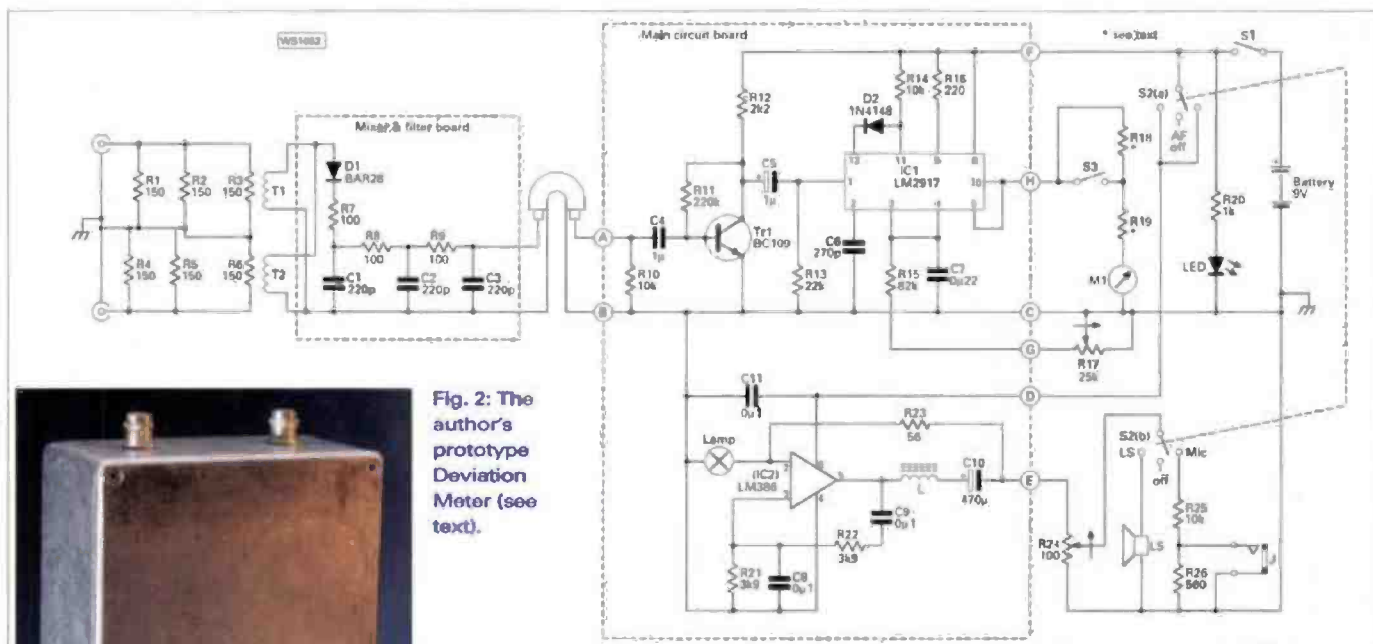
WS1092

Main circuit board

* see text

S1

Mixer & filter board

R1 150
R2 150
R3 150
R4 150
R5 150
R6 150
T1
T2
D1 BAR28
R7 100
R8 100
R9 100
C1 220p
C2 220p
C3 220p

A
B
C4 1μ
R10 10k
R11 220k
R12 2k2
C5 1μ
Tr1 BC109
R13 22k
C6 270p
D2 1N4148
R14 10k
R16 220
IC1 LM2917
R15 82k
C7 0μ22
F
H
C
G
D
E
S3
R18 *
R19 *
M1
R17 25k
S2(a)
AF off
R20 1k
LED
Battery 9V

C11 0μ1
Lamp
(IC2) LM386
R23 56
L
C10 470μ
C9 0μ1
R22 3k9
R21 3k9
C8 0μ1
R24 100
LS
S2(b)
LS
off
Mic
R25 10k
R26 560

Fig. 2: The author's prototype Deviation Meter (see text).